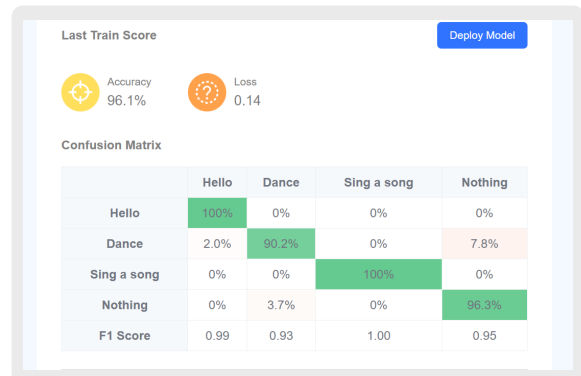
Last Train Score

Deploy Model

Accuracy
96.1%

Loss
0.14

Confusion Matrix

| | Hello | Dance | Sing a song | Nothing |
|---|---|---|---|---|
| Hello | 100% | 0% | 0% | 0% |
| Dance | 2.0% | 90.2% | 0% | 7.8% |
| Sing a song | 0% | 0% | 100% | 0% |
| Nothing | 0% | 3.7% | 0% | 96.3% |
| F1 Score | 0.99 | 0.93 | 1.00 | 0.95 |